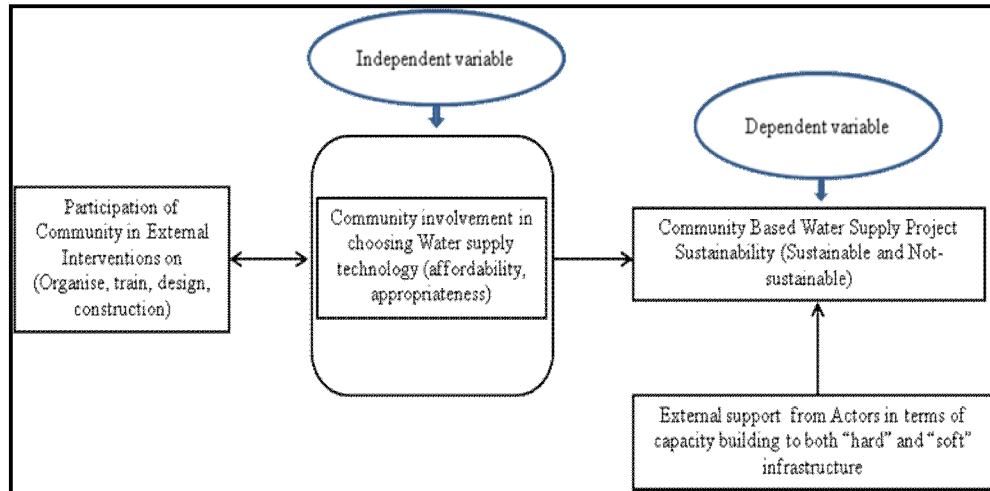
Independent variable

Dependent variable

Participation of Community in External Interventions on (Organise, train, design, construction)

Community involvement in choosing Water supply technology (affordability, appropriateness)

Community Based Water Supply Project Sustainability (Sustainable and Not-sustainable)

External support from Actors in terms of capacity building to both "hard" and "soft" infrastructure